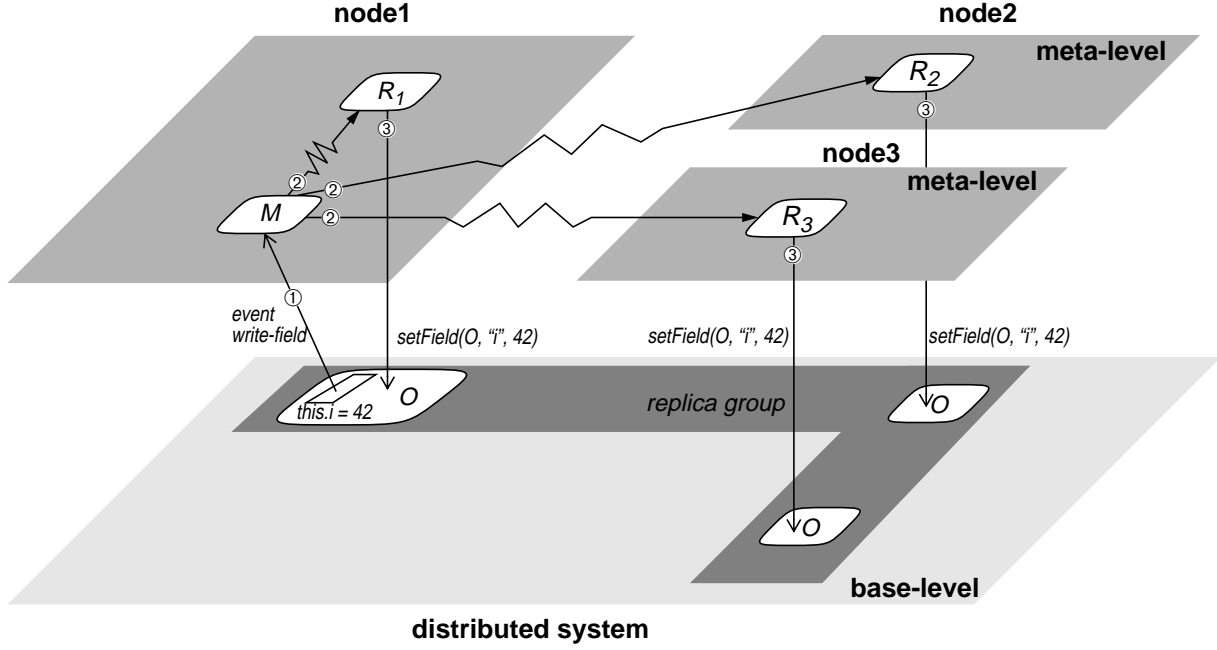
node1

node2

meta-level

$R_1$

$R_2$

③

③

node3

meta-level

②

②

$M$

②

$R_3$

③

①

event write-field

setField(O, "i", 42)

setField(O, "i", 42)

setField(O, "i", 42)

this.i = 42

O

replica group

O

O

base-level

distributed system